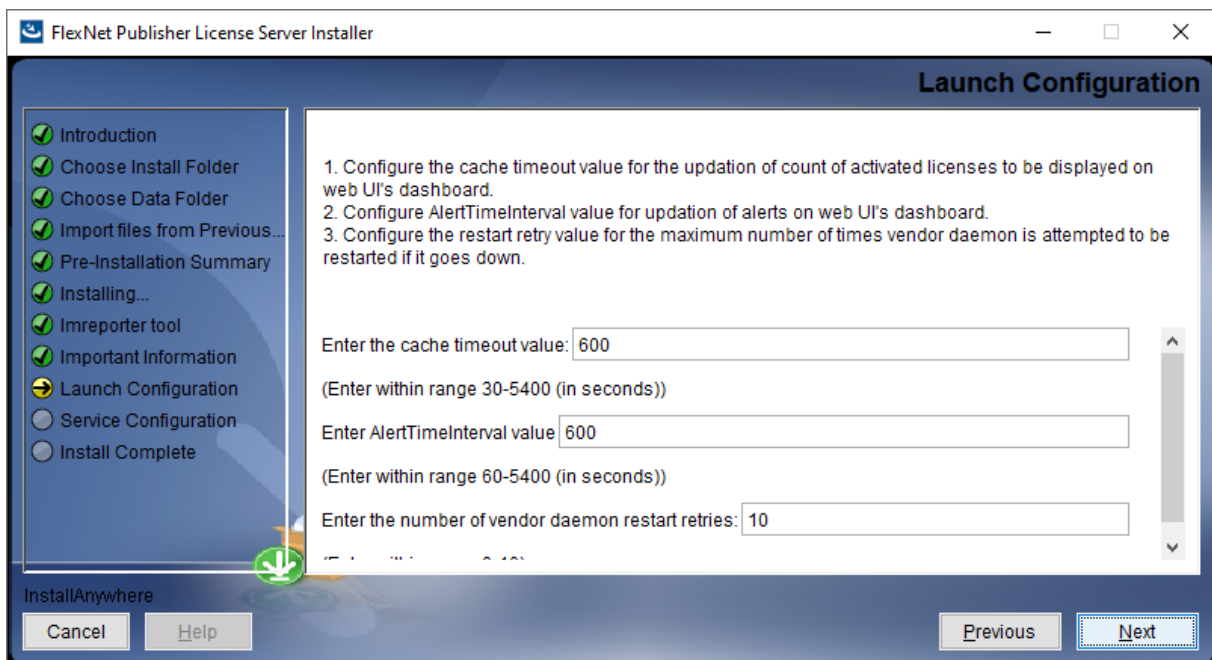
FlexNet Publisher License Server Installer

Launch Configuration

Introduction
Choose Install Folder
Choose Data Folder
Import files from Previous...
Pre-Installation Summary
Installing...
lmreporter tool
Important Information
Launch Configuration
Service Configuration
Install Complete

1. Configure the cache timeout value for the updation of count of activated licenses to be displayed on web UI's dashboard.
2. Configure AlertTimeInterval value for updation of alerts on web UI's dashboard.
3. Configure the restart retry value for the maximum number of times vendor daemon is attempted to be restarted if it goes down.

Enter the cache timeout value: 600

(Enter within range 30-5400 (in seconds))

Enter AlertTimeInterval value 600

(Enter within range 60-5400 (in seconds))

Enter the number of vendor daemon restart retries: 10

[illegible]

InstallAnywhere

Cancel

Help

Previous

Next